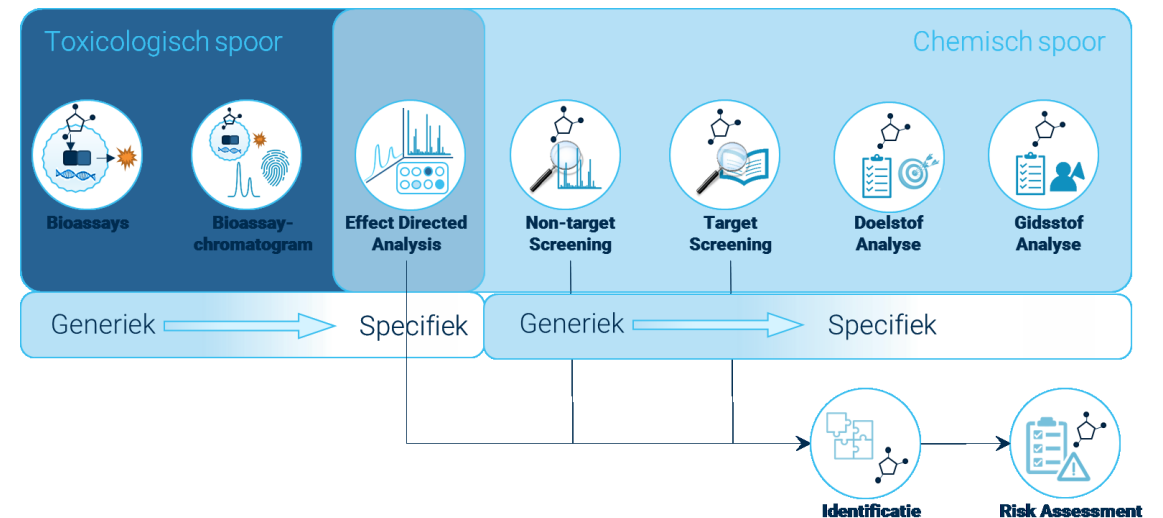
Toxicologisch spoor

Chemisch spoor

Bioassays

Bioassay-chromatogram

Effect Directed Analysis

Non-target Screening

Target Screening

Doelstof Analyse

Gidsstof Analyse

Generiek Specifiek

Generiek Specifiek

Identificatie

Risk Assessment